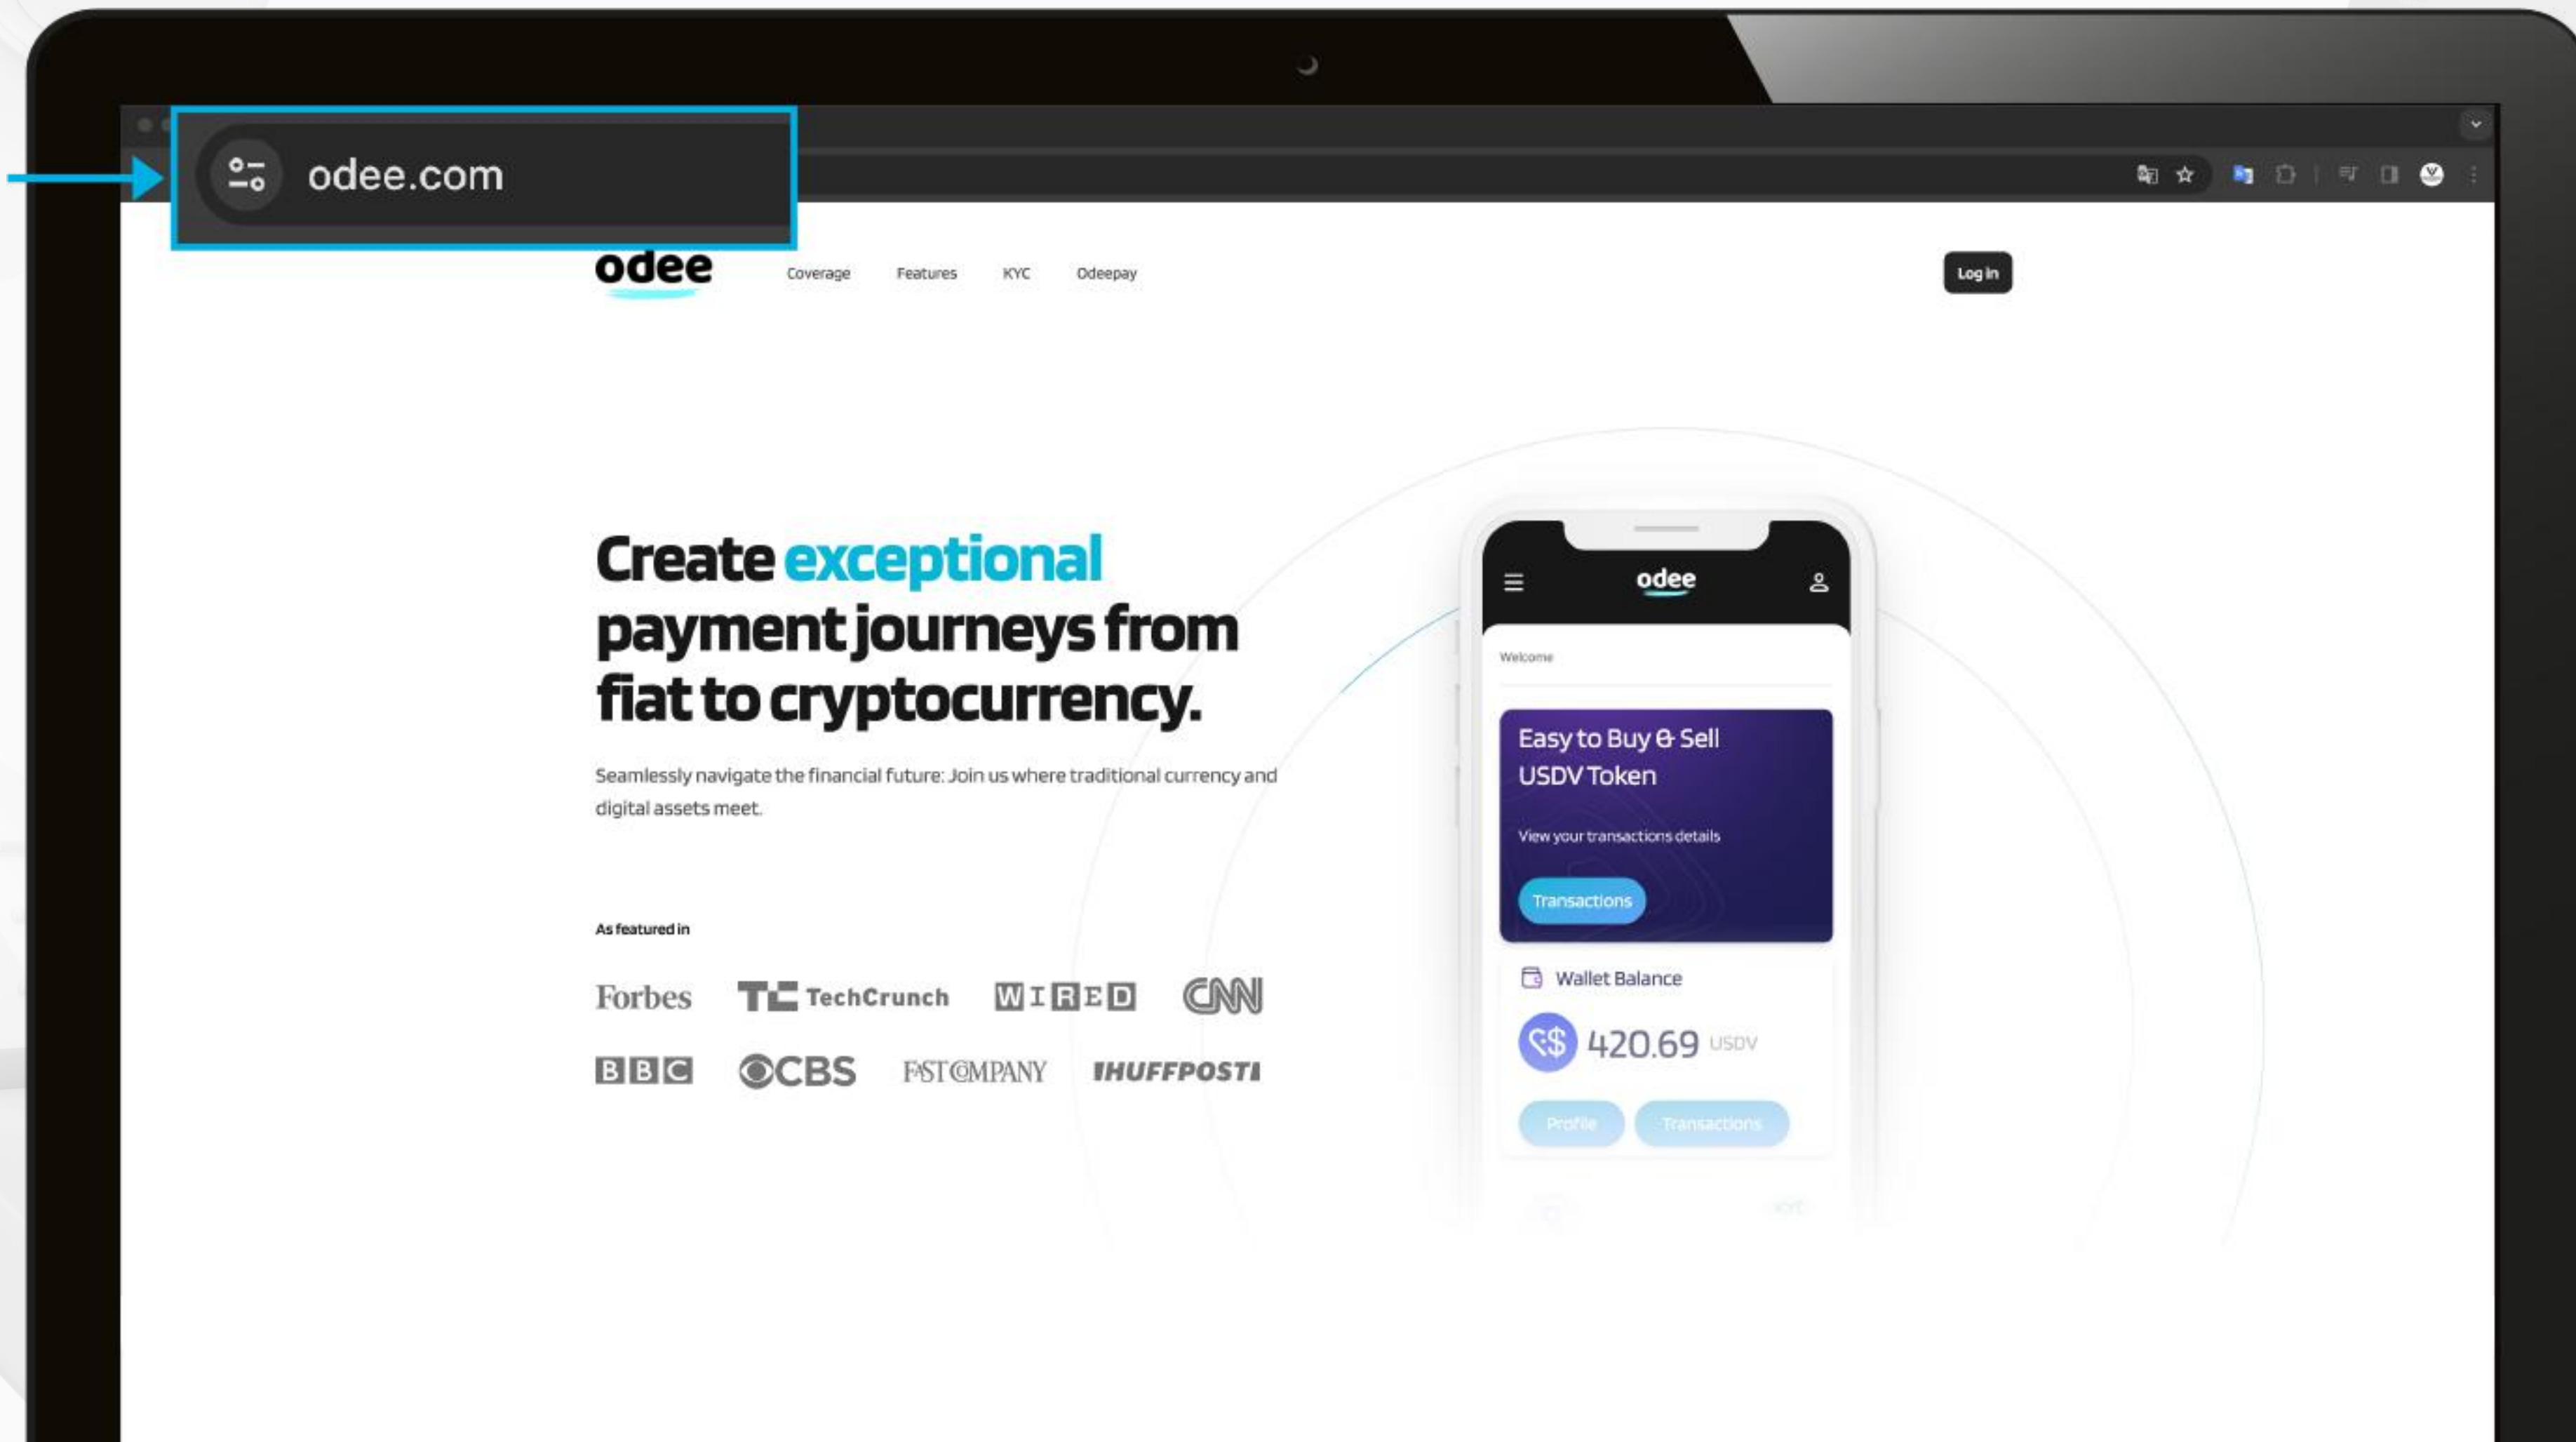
odee.com

odee

Coverage Features KYC Odeepay

Log in

Create exceptional payment journeys from fiat to cryptocurrency.

Seamlessly navigate the financial future: Join us where traditional currency and digital assets meet.

As featured in

Forbes TechCrunch WIRED CNN BBC CBS FAST COMPANY HUFFPOST

odee

Welcome

Easy to Buy & Sell USDV Token

View your transactions details

Transactions

Wallet Balance

420.69 USDV

Profile Transactions